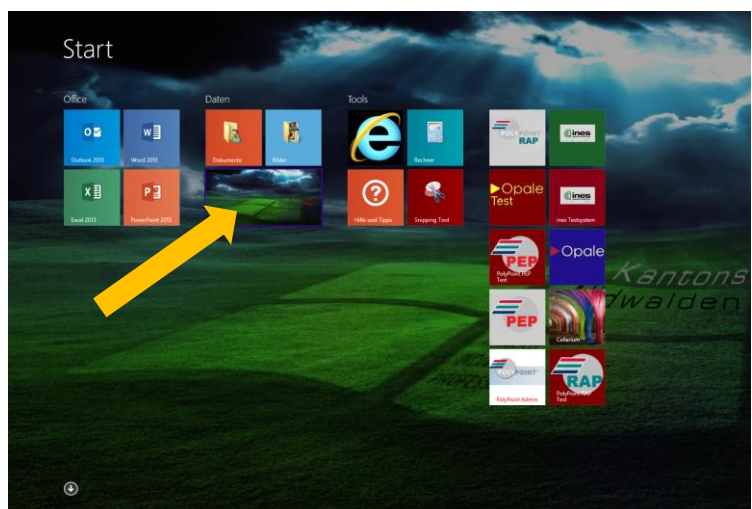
Start

Office

Outlook 2013

Word 2013

Excel 2013

PowerPoint 2013

Daten

Dokumente

Bilder

Tools

Rechner

Hilfe und Tipps

Snipping Tool

POLYPOINT RAP

ines

▶Opale Test

ines

ines Testsystem

PEP

PolyPoint PEP Test

▶Opale

PEP

Cellarium

POLYPOINT

PolyPoint Admin

RAP

PolyPoint RAP Test

Kantons
dwalden